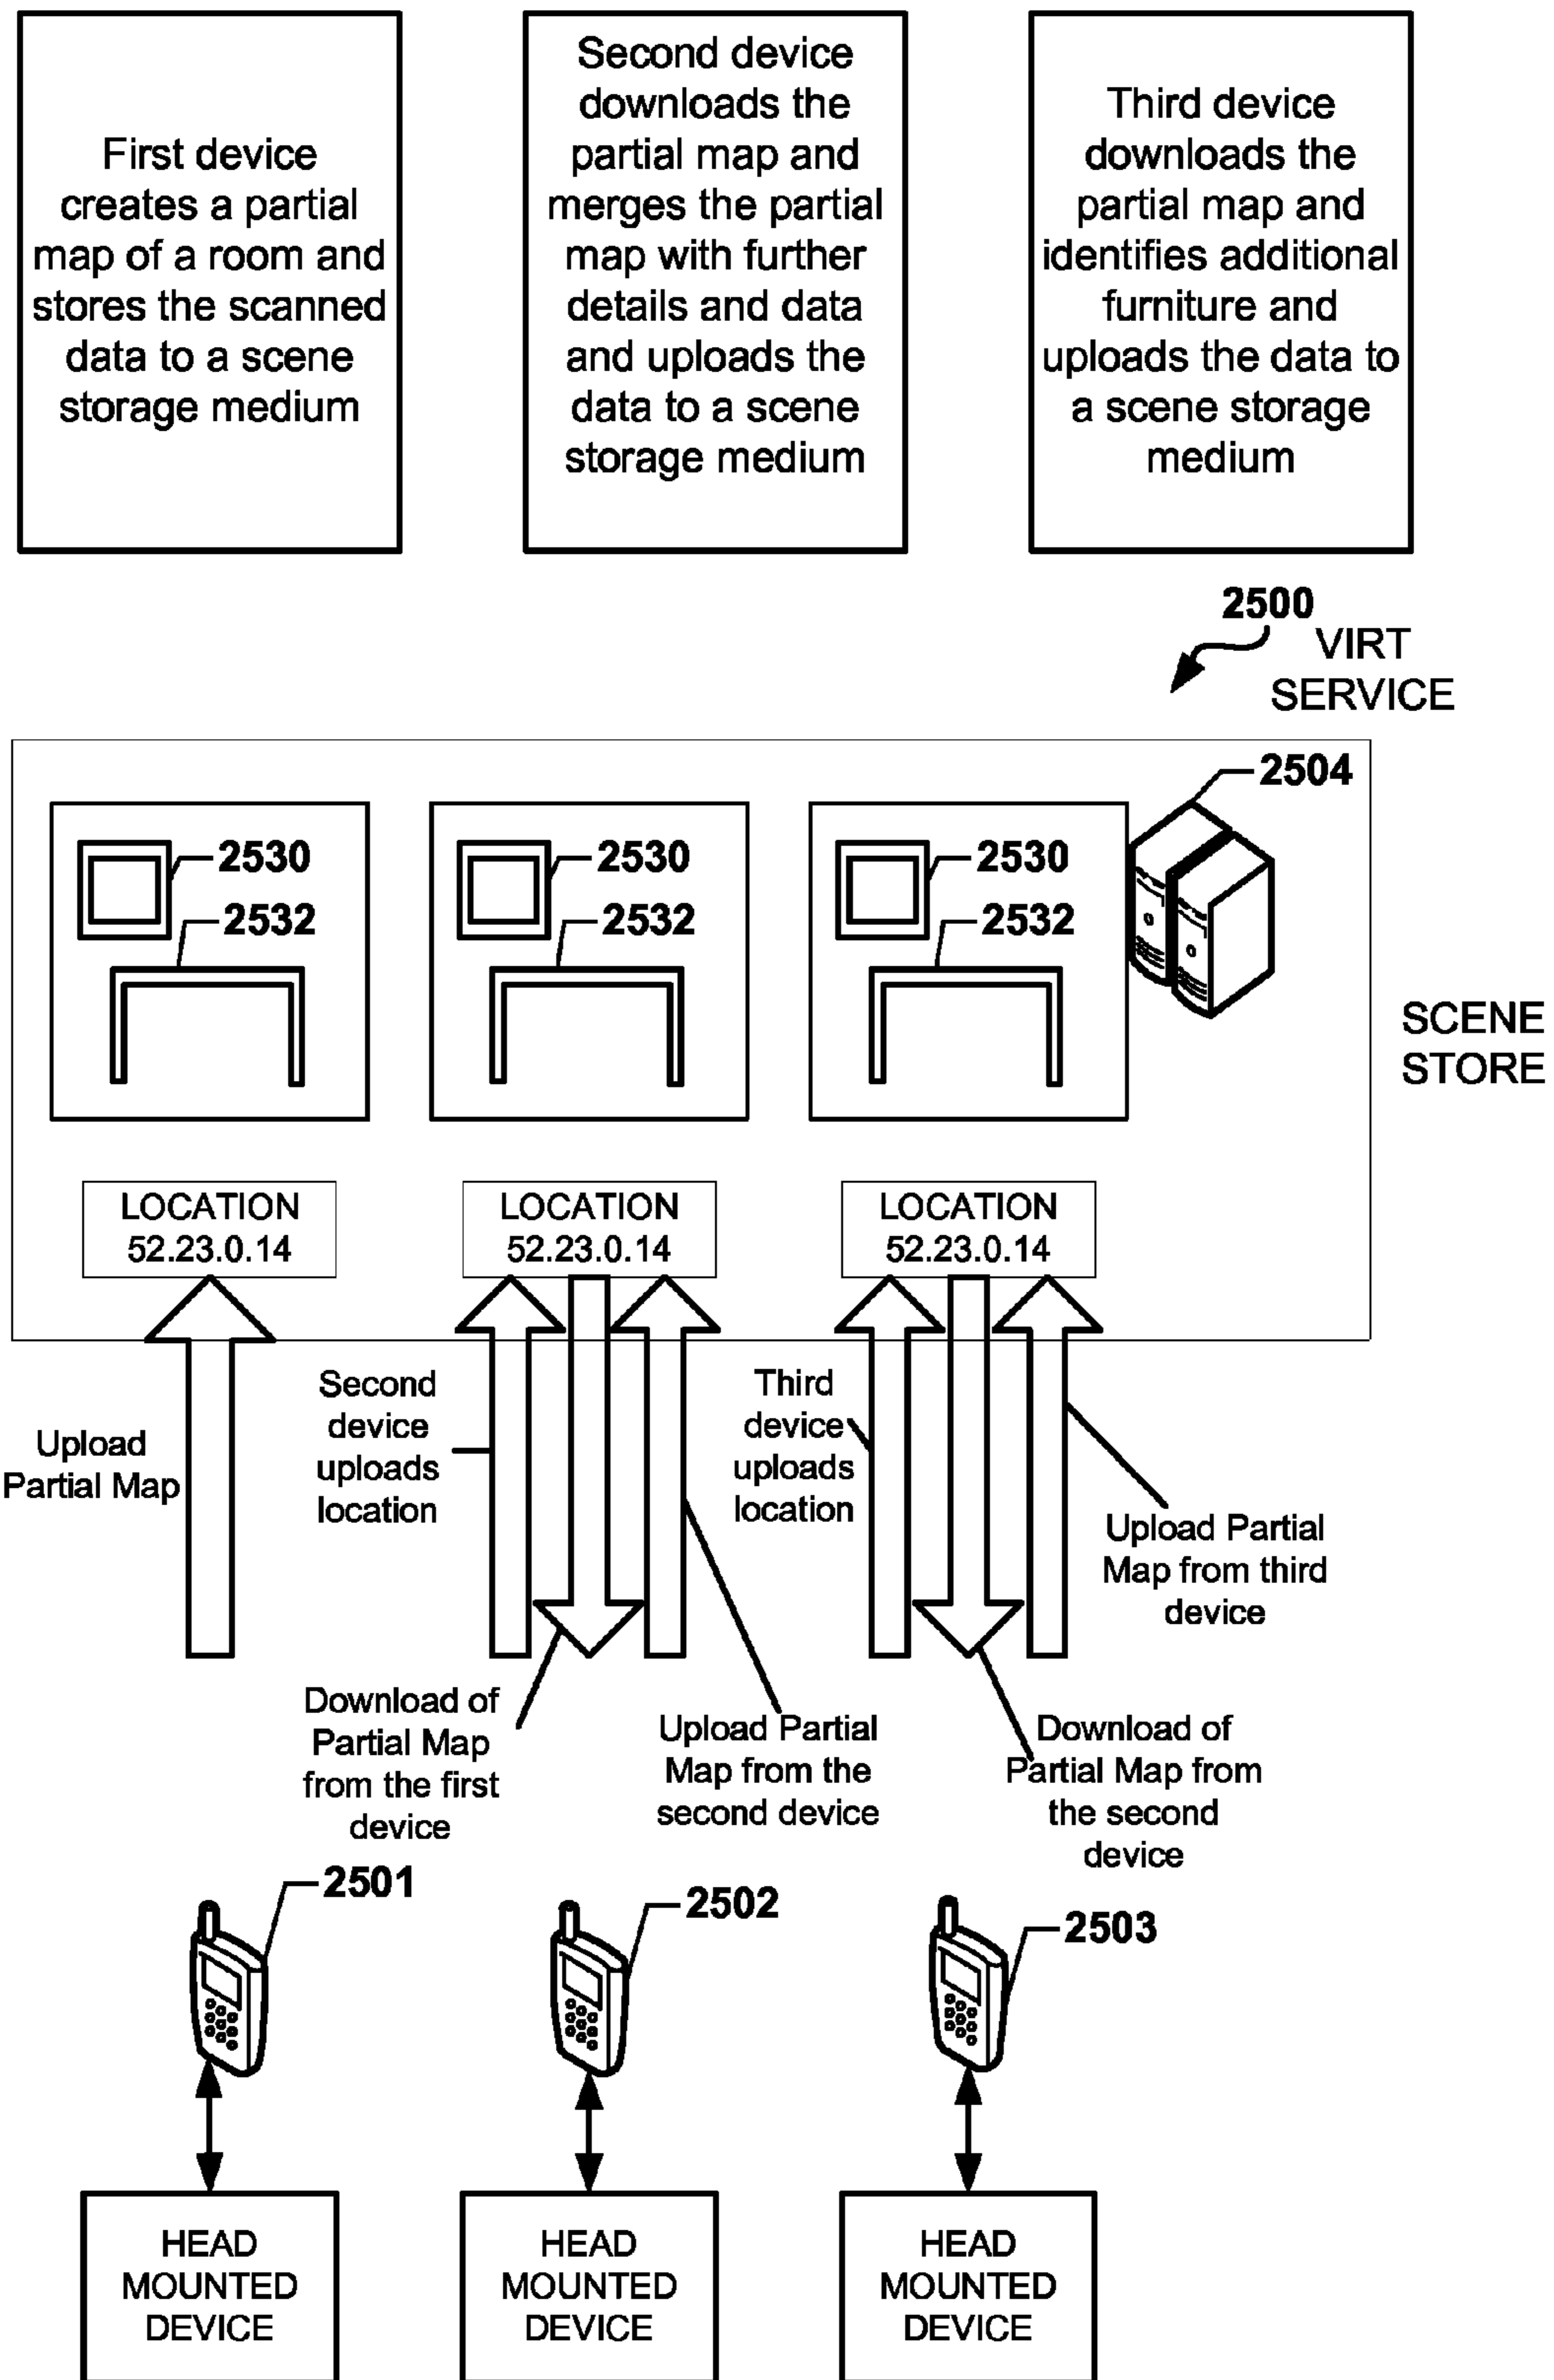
First device creates a partial map of a room and stores the scanned data to a scene storage medium

Second device downloads the partial map and merges the partial map with further details and data and uploads the data to a scene storage medium

Third device downloads the partial map and identifies additional furniture and uploads the data to a scene storage medium

2500
VIRT SERVICE

2504

2530
2532

2530
2532

2530
2532

SCENE STORE

LOCATION 52.23.0.14

LOCATION 52.23.0.14

LOCATION 52.23.0.14

Upload Partial Map

Second device uploads location

Third device uploads location

Upload Partial Map from third device

Download of Partial Map from the first device

Upload Partial Map from the second device

Download of Partial Map from the second device

2501

2502

2503

HEAD MOUNTED DEVICE

HEAD MOUNTED DEVICE

HEAD MOUNTED DEVICE